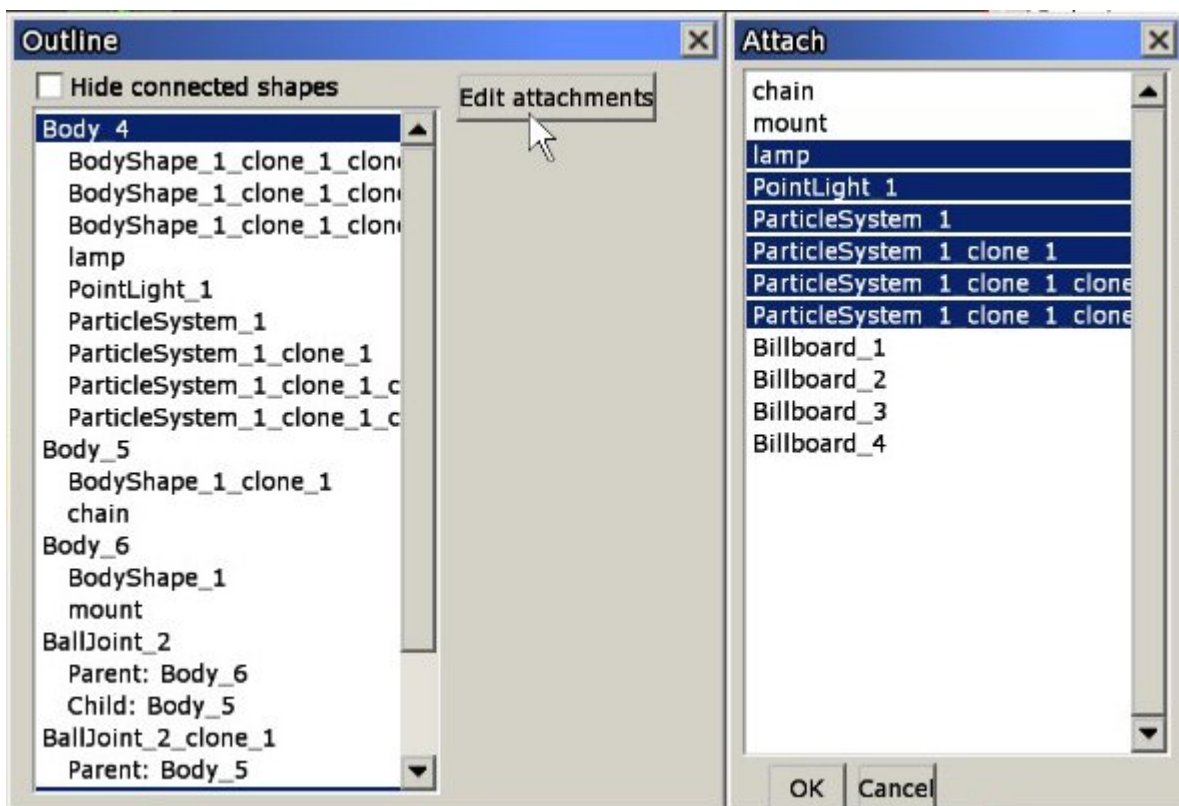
Outline

Hide connected shapes

Edit attachments

Body_4
BodyShape_1_clone_1_clon
BodyShape_1_clone_1_clon
BodyShape_1_clone_1_clon
lamp
PointLight_1
ParticleSystem_1
ParticleSystem_1_clone_1
ParticleSystem_1_clone_1_c
ParticleSystem_1_clone_1_c
Body_5
BodyShape_1_clone_1
chain
Body_6
BodyShape_1
mount
BallJoint_2
Parent: Body_6
Child: Body_5
BallJoint_2_clone_1
Parent: Body_5

Attach

chain
mount
lamp
PointLight_1
ParticleSystem_1
ParticleSystem_1_clone_1
ParticleSystem_1_clone_1_clone
ParticleSystem_1_clone_1_clone
Billboard_1
Billboard_2
Billboard_3
Billboard_4

OK
Cancel